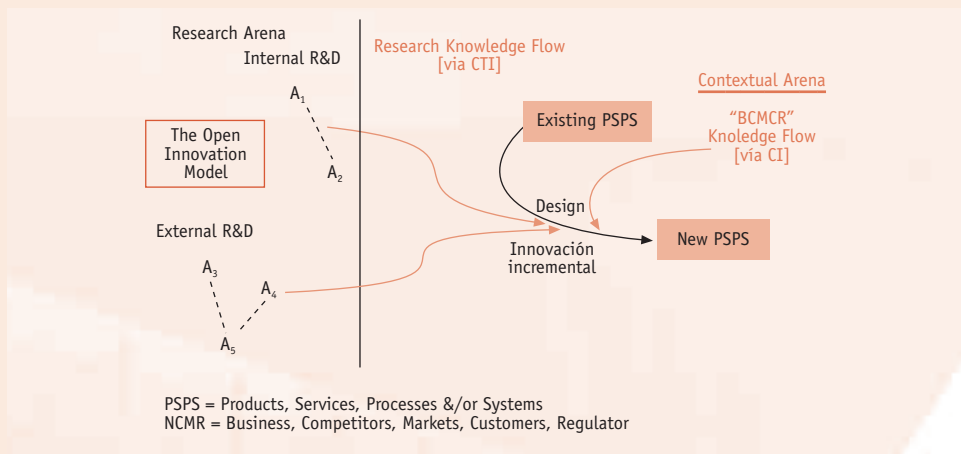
Research Arena

Internal R&D

$A_1$

$A_2$

The Open Innovation Model

External R&D

$A_3$

$A_4$

$A_5$

Research Knowledge Flow [via CTI]

Contextual Arena

Existing PSPS

"BCMCR" Knoledge Flow [vía CI]

Design

New PSPS

Innovación incremental

PSPS = Products, Services, Processes &/or Systems
NCMR = Business, Competitors, Markets, Customers, Regulator